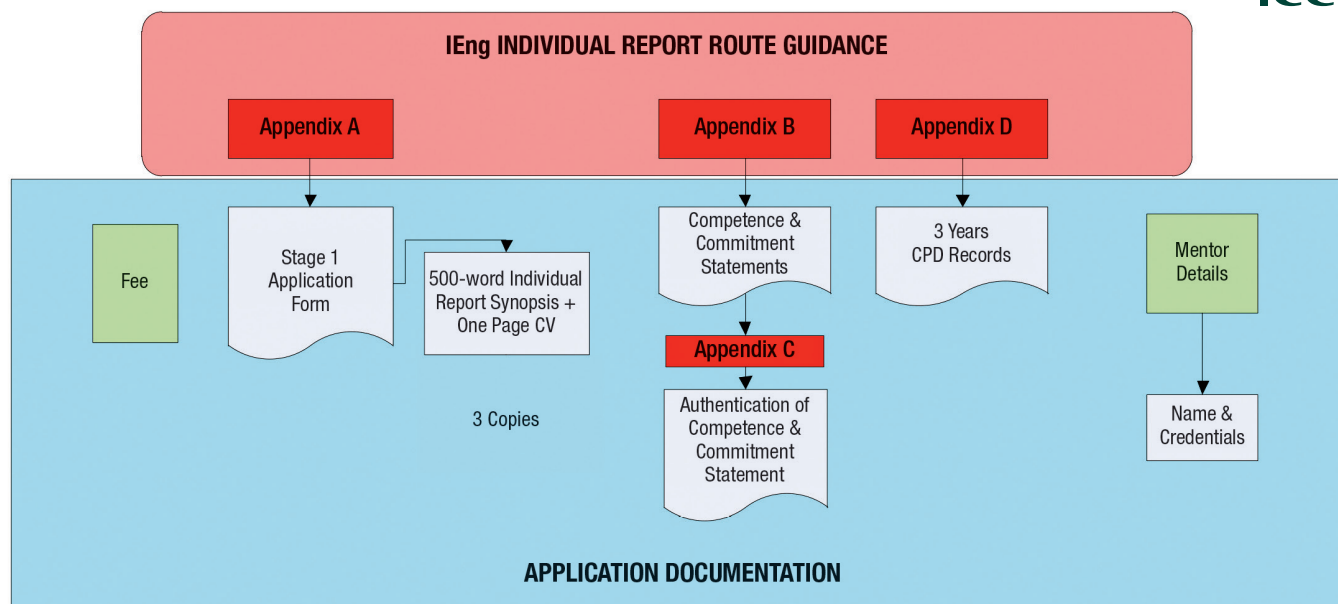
IEng INDIVIDUAL REPORT ROUTE GUIDANCE

Appendix A

Appendix B

Appendix D

Fee

Stage 1 Application Form

500-word Individual Report Synopsis + One Page CV

Competence & Commitment Statements

3 Years CPD Records

Mentor Details

Appendix C

3 Copies

Authentication of Competence & Commitment Statement

Name & Credentials

APPLICATION DOCUMENTATION